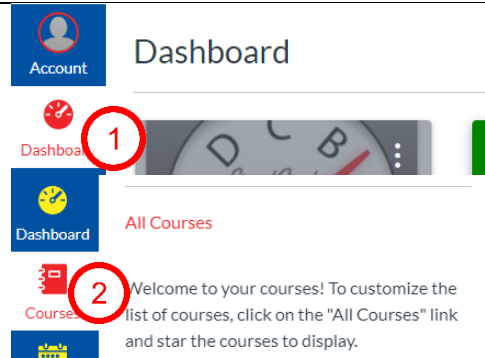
Account

Dashboard

1

Dashboard

D C B

Dashboard

All Courses

Courses

2

Welcome to your courses! To customize the list of courses, click on the "All Courses" link and star the courses to display.